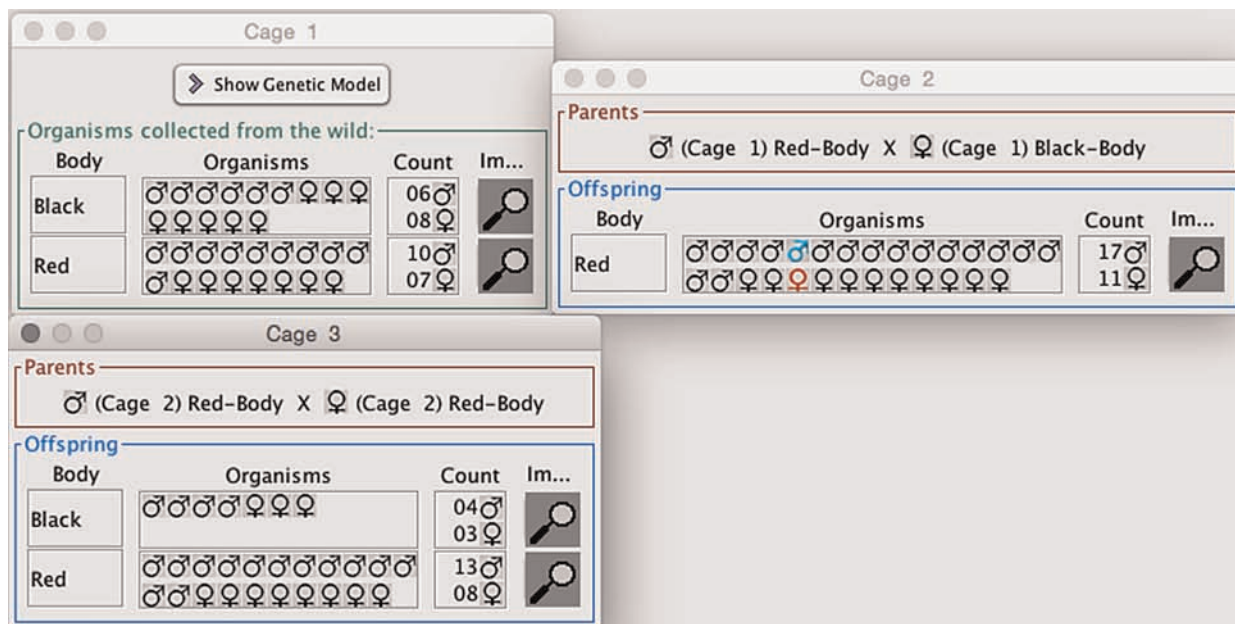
Cage 1

Show Genetic Model

Organisms collected from the wild:

| Body | Organisms | Count | Im... |
|---|---|---|---|
| Black | ♂♂♂♂♂♂♀♀♀ ♀♀♀♀♀ | 06♂ 08♀ | |
| Red | ♂♂♂♂♂♂♂♂♂♂ ♂♀♀♀♀♀♀♀ | 10♂ 07♀ | |

Cage 2

Parents

♂ (Cage 1) Red-Body X ♀ (Cage 1) Black-Body

Offspring

| Body | Organisms | Count | Im... |
|---|---|---|---|
| Red | ♂♂♂♂♂♂♂♂♂♂♂♂♂♂♂ ♂♂♀♀♀♀♀♀♀♀♀♀♀ | 17♂ 11♀ | |

Cage 3

Parents

♂ (Cage 2) Red-Body X ♀ (Cage 2) Red-Body

Offspring

| Body | Organisms | Count | Im... |
|---|---|---|---|
| Black | ♂♂♂♂♀♀♀ | 04♂ 03♀ | |
| Red | ♂♂♂♂♂♂♂♂♂♂♂ ♂♂♀♀♀♀♀♀♀♀ | 13♂ 08♀ | |